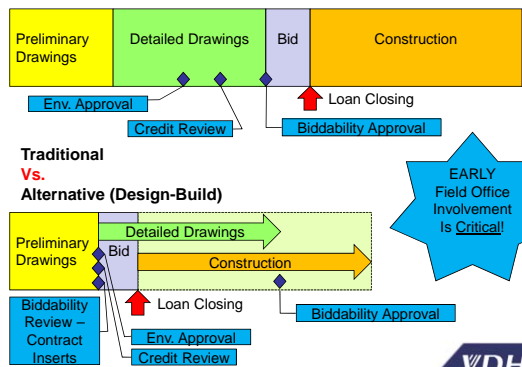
Preliminary Drawings

Detailed Drawings

Bid

Construction

Env. Approval

Credit Review

Loan Closing

Biddability Approval

Traditional
Vs.
Alternative (Design-Build)

EARLY Field Office Involvement Is Critical!

Preliminary Drawings

Bid

Detailed Drawings

Construction

Loan Closing

Biddability Review – Contract Inserts

Env. Approval

Credit Review

Biddability Approval

VDH